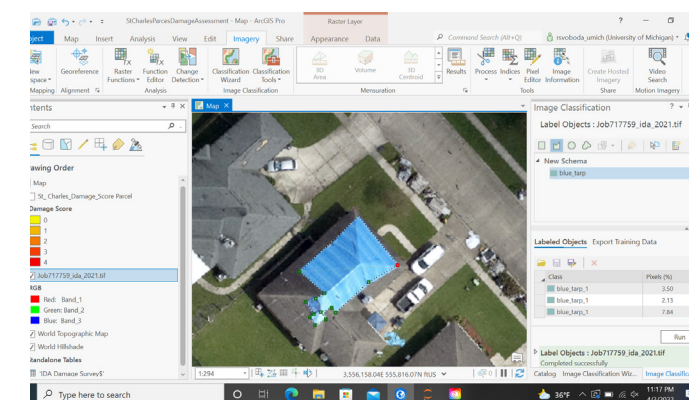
StCharlesParcesDamageAssessment - Map - ArcGIS Pro

Raster Layer

Command Search (Alt+Q)

rsvoboda_umich (University of Michigan)

?

oject Map Insert Analysis View Edit Imagery Share Appearance Data

New space Georeference Raster Functions Function Editor Change Detection Classification Wizard Classification Tools 3D Area Volume 3D Centroid Results Process Indices Pixel Editor Image Information Create Hosted Imagery Video Search

Mapping Alignment Analysis Image Classification Mensuration Tools Share Motion Imagery

ntents

Search

awing Order

Map

St_Charles_Damage_Score Parcel

Damage Score

0

1

2

3

4

Job717759_ida_2021.tif

RGB

Red: Band_1

Green: Band_2

Blue: Band_3

World Topographic Map

World Hillshade

andalone Tables

IDA Damage Survey$'

Map

1:294

3,556,158.04E 555,816.07N ftUS

Image Classification

Label Objects : Job717759_ida_2021.tif

New Schema

blue_tarp

Labeled Objects Export Training Data

| Class | Pixels (%) |
|---|---|
| blue_tarp_1 | 3.50 |
| blue_tarp_1 | 2.13 |
| blue_tarp_1 | 7.84 |

Run

Label Objects : Job717759_ida_2021.tif

Completed successfully

Catalog Image Classification Wiz... Image Classifica

Type here to search

36°F

11:17 PM